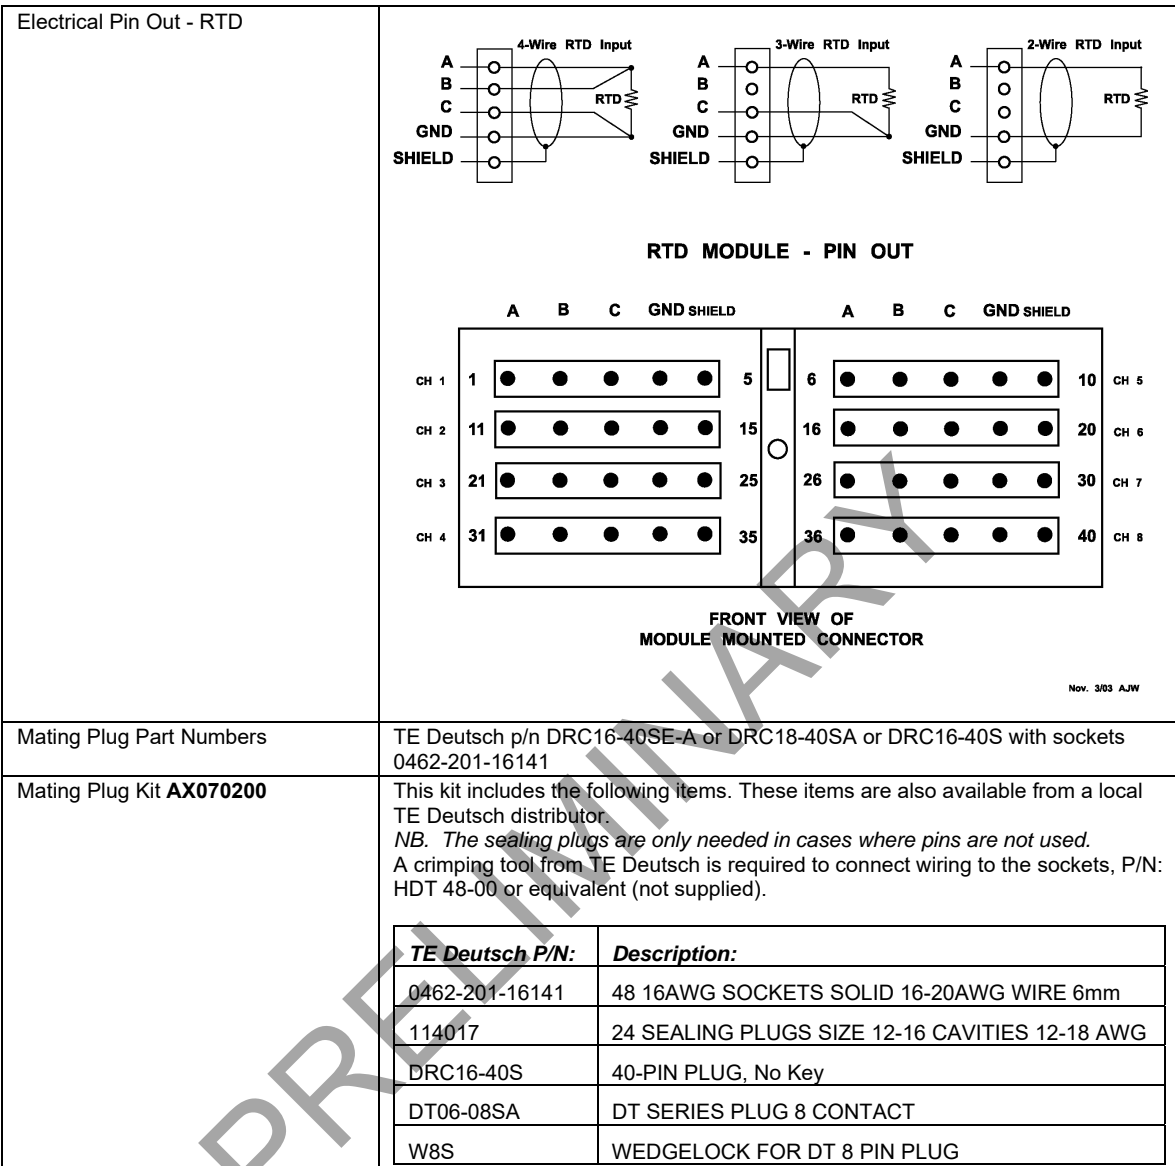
| Electrical Pin Out - RTD | 4-Wire RTD Input A B C GND SHIELD RTD 3-Wire RTD Input A B C GND SHIELD RTD 2-Wire RTD Input A B C GND SHIELD RTD RTD MODULE - PIN OUT A B C GND SHIELD A B C GND SHIELD CH 1 1 5 6 10 CH 5 CH 2 11 15 16 20 CH 6 CH 3 21 25 26 30 CH 7 CH 4 31 35 36 40 CH 8 FRONT VIEW OF MODULE MOUNTED CONNECTOR Nov. 3/03 AJW |
|---|---|
| Mating Plug Part Numbers | TE Deutsch p/n DRC16-40SE-A or DRC18-40SA or DRC16-40S with sockets 0462-201-16141 |
| Mating Plug Kit **AX070200** | This kit includes the following items. These items are also available from a local TE Deutsch distributor. *NB. The sealing plugs are only needed in cases where pins are not used.* A crimping tool from TE Deutsch is required to connect wiring to the sockets, P/N: HDT 48-00 or equivalent (not supplied). |

| *TE Deutsch P/N:* | *Description:* |
|---|---|
| 0462-201-16141 | 48 16AWG SOCKETS SOLID 16-20AWG WIRE 6mm |
| 114017 | 24 SEALING PLUGS SIZE 12-16 CAVITIES 12-18 AWG |
| DRC16-40S | 40-PIN PLUG, No Key |
| DT06-08SA | DT SERIES PLUG 8 CONTACT |
| W8S | WEDGELOCK FOR DT 8 PIN PLUG |

PRELIMINARY